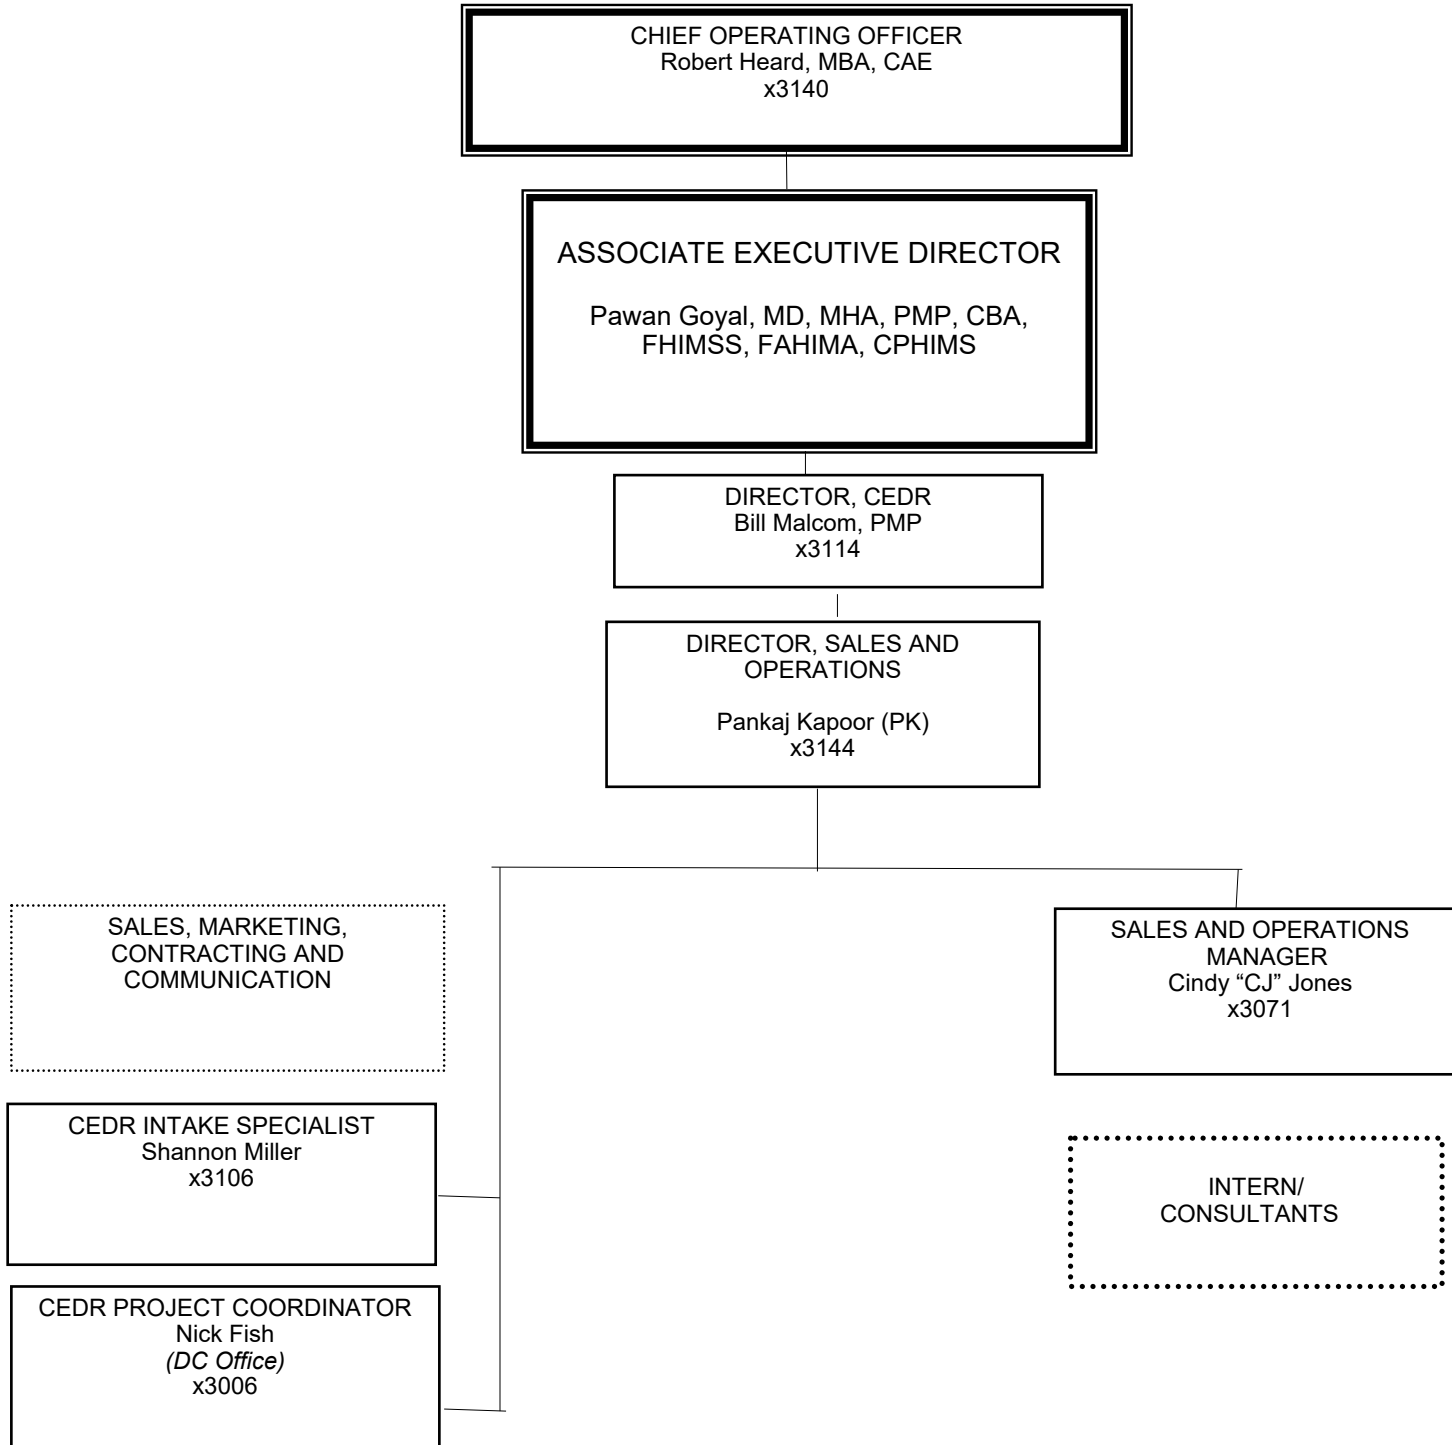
CHIEF OPERATING OFFICER
Robert Heard, MBA, CAE
x3140

ASSOCIATE EXECUTIVE DIRECTOR

Pawan Goyal, MD, MHA, PMP, CBA, FHIMSS, FAHIMA, CPHIMS

DIRECTOR, CEDR
Bill Malcom, PMP
x3114

DIRECTOR, SALES AND OPERATIONS

Pankaj Kapoor (PK)
x3144

SALES, MARKETING, CONTRACTING AND COMMUNICATION

SALES AND OPERATIONS MANAGER
Cindy "CJ" Jones
x3071

CEDR INTAKE SPECIALIST
Shannon Miller
x3106

INTERN/ CONSULTANTS

CEDR PROJECT COORDINATOR
Nick Fish
*(DC Office)*
x3006